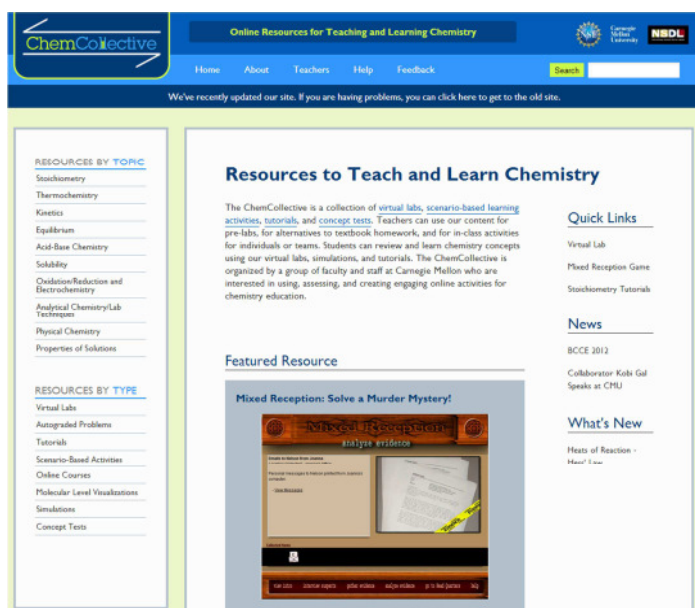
ChemCollective

Online Resources for Teaching and Learning Chemistry

Carnegie Mellon University

NSDL

Home About Teachers Help Feedback

Search

We've recently updated our site. If you are having problems, you can click here to get to the old site.

RESOURCES BY TOPIC

Stoichiometry
Thermochemistry
Kinetics
Equilibrium
Acid-Base Chemistry
Solubility
Oxidation/Reduction and Electrochemistry
Analytical Chemistry/Lab Techniques
Physical Chemistry
Properties of Solutions

RESOURCES BY TYPE

Virtual Labs
Autograded Problems
Tutorials
Scenario-Based Activities
Online Courses
Molecular Level Visualizations
Simulations
Concept Tests

Resources to Teach and Learn Chemistry

The ChemCollective is a collection of virtual labs, scenario-based learning activities, tutorials, and concept tests. Teachers can use our content for pre-labs, for alternatives to textbook homework, and for in-class activities for individuals or teams. Students can review and learn chemistry concepts using our virtual labs, simulations, and tutorials. The ChemCollective is organized by a group of faculty and staff at Carnegie Mellon who are interested in using, assessing, and creating engaging online activities for chemistry education.

Featured Resource

Mixed Reception: Solve a Murder Mystery!

Mixed Reception

analyze evidence

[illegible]

Quick Links

Virtual Lab

Mixed Reception Game

Stoichiometry Tutorials

News

BCCE 2012

Collaborator Kobi Gal Speaks at CMU

What's New

Heats of Reaction - Hess' Law